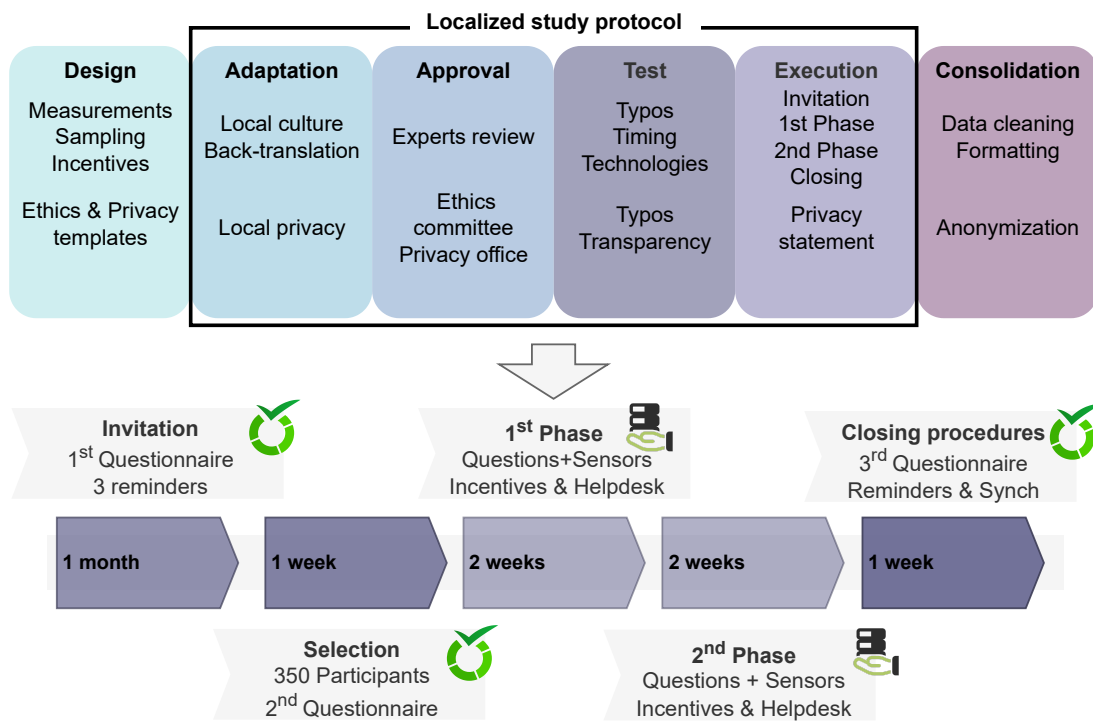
Localized study protocol

Design
Measurements
Sampling
Incentives

Ethics & Privacy templates

Adaptation
Local culture
Back-translation

Local privacy

Approval
Experts review

Ethics committee
Privacy office

Test
Typos
Timing
Technologies

Typos
Transparency

Execution
Invitation
1st Phase
2nd Phase
Closing

Privacy statement

Consolidation
Data cleaning
Formatting

Anonymization

Invitation
1$^{st}$ Questionnaire
3 reminders

1$^{st}$ Phase
Questions+Sensors
Incentives & Helpdesk

Closing procedures
3$^{rd}$ Questionnaire
Reminders & Synch

1 month

1 week

2 weeks

2 weeks

1 week

Selection
350 Participants
2$^{nd}$ Questionnaire

2$^{nd}$ Phase
Questions + Sensors
Incentives & Helpdesk